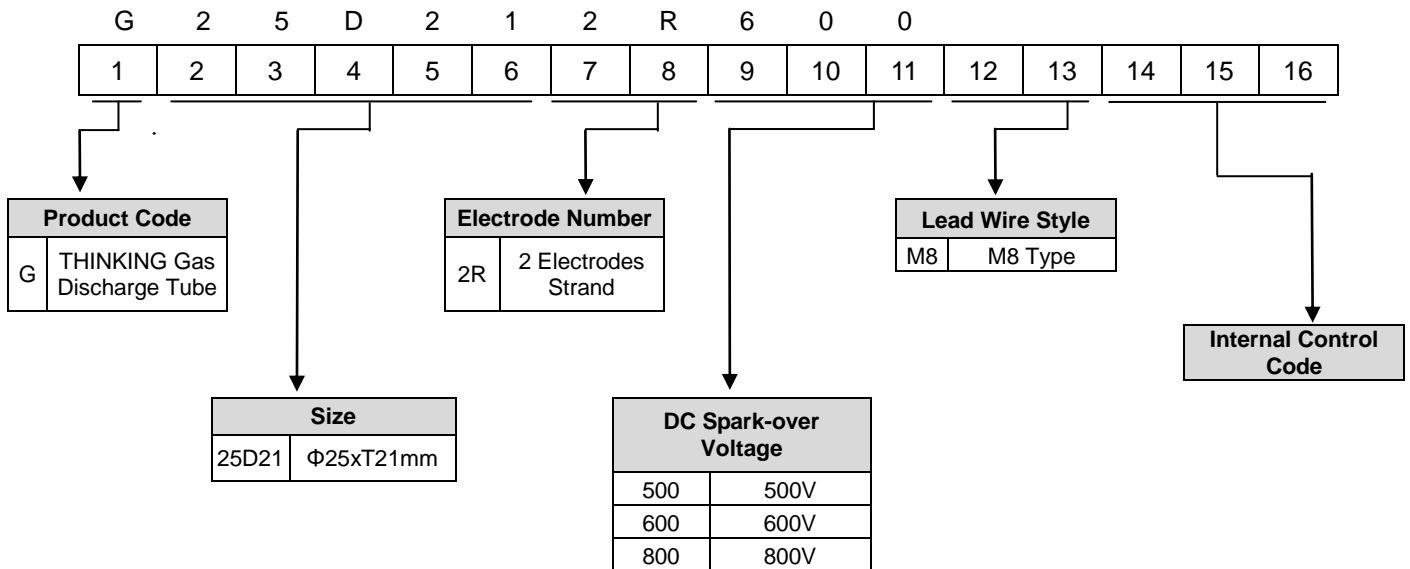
G 2 5 D 2 1 2 R 6 0 0

| 1 | 2 | 3 | 4 | 5 | 6 | 7 | 8 | 9 | 10 | 11 | 12 | 13 | 14 | 15 | 16 |
|---|---|---|---|---|---|---|---|---|---|---|---|---|---|---|---|

| Product Code | |
|---|---|
| G | THINKING Gas Discharge Tube |

| Electrode Number | |
|---|---|
| 2R | 2 Electrodes Strand |

| Lead Wire Style | |
|---|---|
| M8 | M8 Type |

Internal Control Code

| Size | |
|---|---|
| 25D21 | Φ25xT21mm |

| DC Spark-over Voltage | |
|---|---|
| 500 | 500V |
| 600 | 600V |
| 800 | 800V |